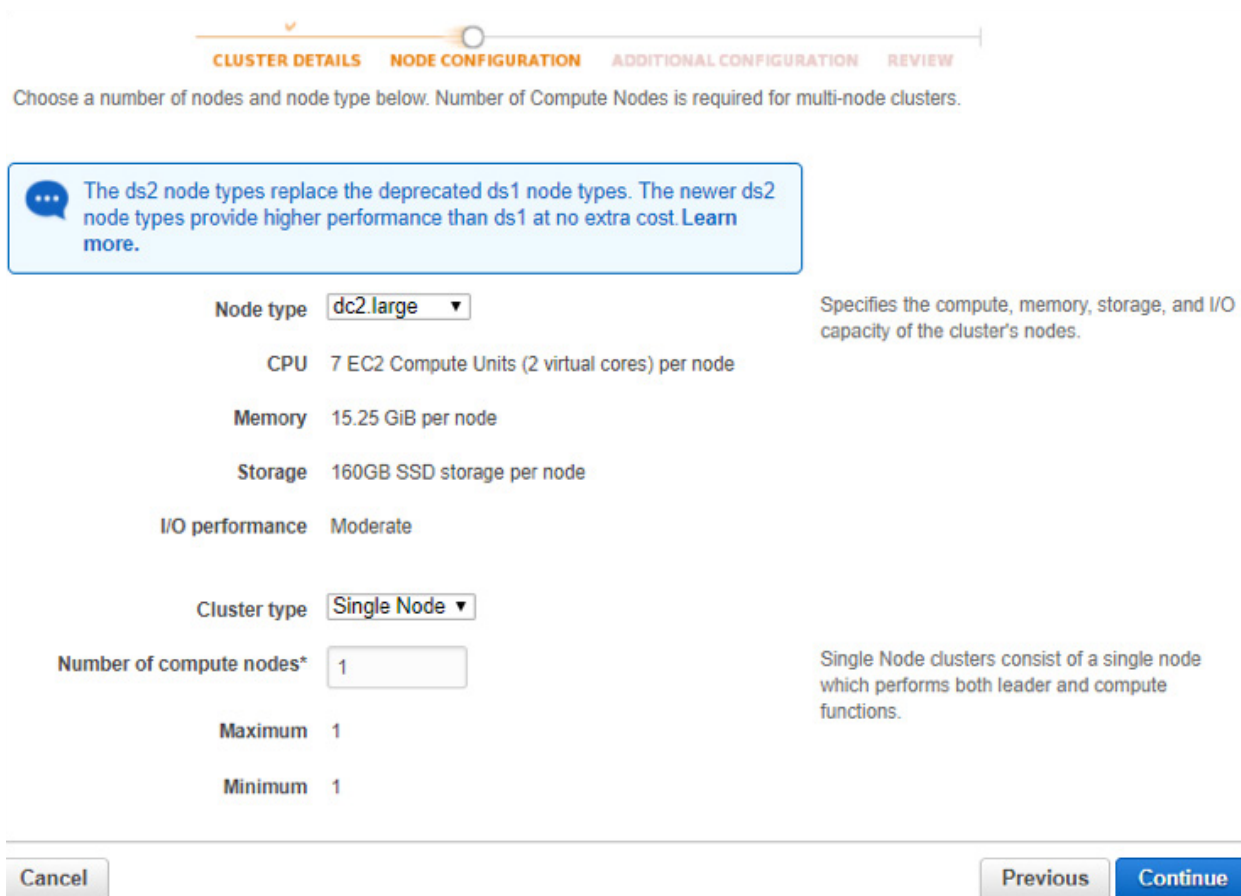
CLUSTER DETAILS NODE CONFIGURATION ADDITIONAL CONFIGURATION REVIEW

Choose a number of nodes and node type below. Number of Compute Nodes is required for multi-node clusters.

The ds2 node types replace the deprecated ds1 node types. The newer ds2 node types provide higher performance than ds1 at no extra cost. Learn more.

Node type dc2.large

Specifies the compute, memory, storage, and I/O capacity of the cluster's nodes.

CPU 7 EC2 Compute Units (2 virtual cores) per node

Memory 15.25 GiB per node

Storage 160GB SSD storage per node

I/O performance Moderate

Cluster type Single Node

Number of compute nodes* 1

Single Node clusters consist of a single node which performs both leader and compute functions.

Maximum 1

Minimum 1

Cancel

Previous Continue